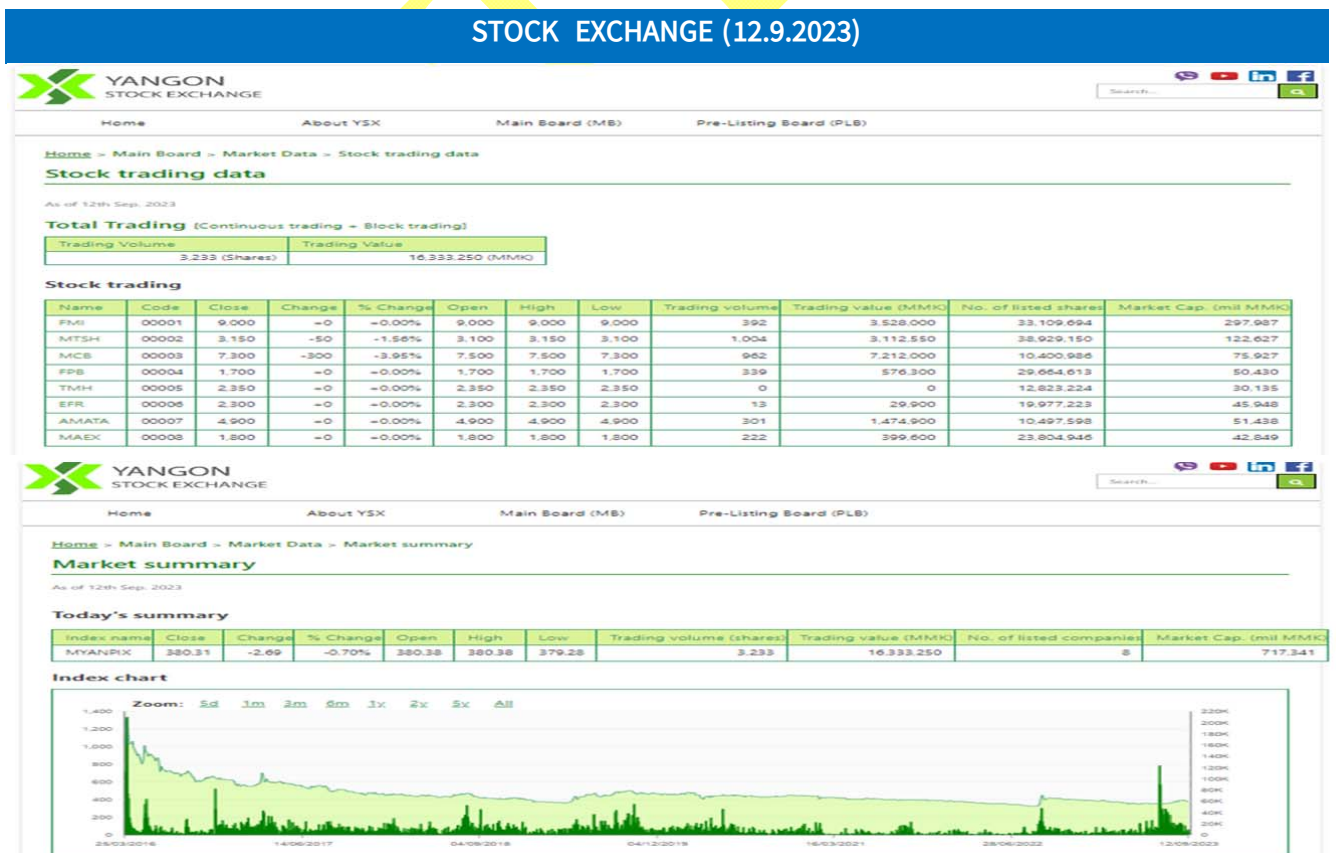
STOCK EXCHANGE (12.9.2023)

YANGON STOCK EXCHANGE

Search...

Home About YSX Main Board (MB) Pre-Listing Board (PLB)

Home » Main Board » Market Data » Stock trading data

Stock trading data

As of 12th Sep. 2023

Total Trading (Continuous trading + Block trading)

| Trading Volume | Trading Value |
|---|---|
| 3,233 (Shares) | 16,333,250 (MMK) |

Stock trading

| Name | Code | Close | Change | % Change | Open | High | Low | Trading volume | Trading value (MMK) | No. of listed shares | Market Cap. (mil MMK) |
|---|---|---|---|---|---|---|---|---|---|---|---|
| FMI | 00001 | 9,000 | ±0 | ±0.00% | 9,000 | 9,000 | 9,000 | 392 | 3,528,000 | 33,109,694 | 297,987 |
| MTSH | 00002 | 3,150 | -50 | -1.56% | 3,100 | 3,150 | 3,100 | 1,004 | 3,112,550 | 38,929,150 | 122,627 |
| MCB | 00003 | 7,300 | -300 | -3.95% | 7,500 | 7,500 | 7,300 | 962 | 7,212,000 | 10,400,986 | 75,927 |
| FPB | 00004 | 1,700 | ±0 | ±0.00% | 1,700 | 1,700 | 1,700 | 339 | 576,300 | 29,664,613 | 50,430 |
| TMH | 00005 | 2,350 | ±0 | ±0.00% | 2,350 | 2,350 | 2,350 | 0 | 0 | 12,823,224 | 30,135 |
| EFR | 00006 | 2,300 | ±0 | ±0.00% | 2,300 | 2,300 | 2,300 | 13 | 29,900 | 19,977,223 | 45,948 |
| AMATA | 00007 | 4,900 | ±0 | ±0.00% | 4,900 | 4,900 | 4,900 | 301 | 1,474,900 | 10,497,598 | 51,438 |
| MAEX | 00008 | 1,800 | ±0 | ±0.00% | 1,800 | 1,800 | 1,800 | 222 | 399,600 | 23,804,946 | 42,849 |

YANGON STOCK EXCHANGE

Search...

Home About YSX Main Board (MB) Pre-Listing Board (PLB)

Home » Main Board » Market Data » Market summary

Market summary

As of 12th Sep. 2023

Today's summary

| Index name | Close | Change | % Change | Open | High | Low | Trading volume (shares) | Trading value (MMK) | No. of listed companies | Market Cap. (mil MMK) |
|---|---|---|---|---|---|---|---|---|---|---|
| MYANPIX | 380.31 | -2.69 | -0.70% | 380.38 | 380.38 | 379.28 | 3,233 | 16,333,250 | 8 | 717,341 |

Index chart

Zoom: 5d 1m 3m 6m 1y 2y 5y All

1,400 1,200 1,000 800 600 400 200 0

220K 200K 180K 160K 140K 120K 100K 80K 60K 40K 20K 0

25/03/2016 14/06/2017 04/09/2018 04/12/2019 16/03/2021 28/06/2022 12/09/2023